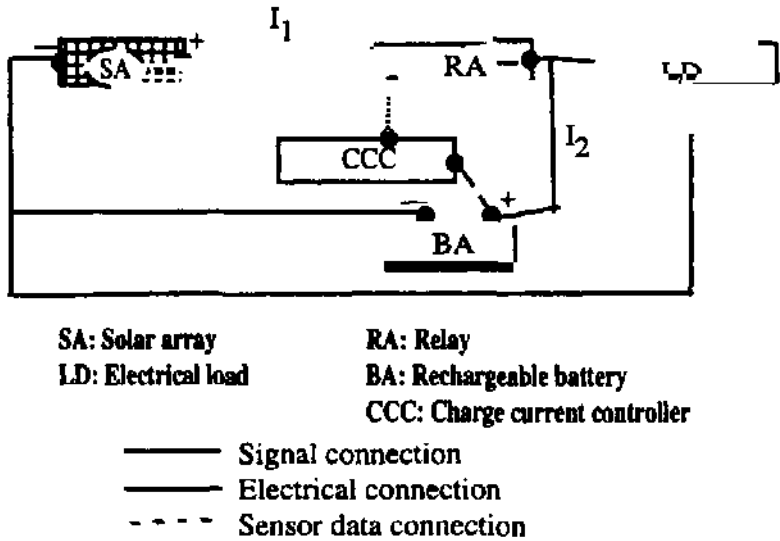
$I_1$

SA +

RA

LD

-

CCC

$I_2$

-

+

BA

SA: Solar array
LD: Electrical load

RA: Relay
BA: Rechargeable battery
CCC: Charge current controller

Signal connection
Electrical connection
Sensor data connection